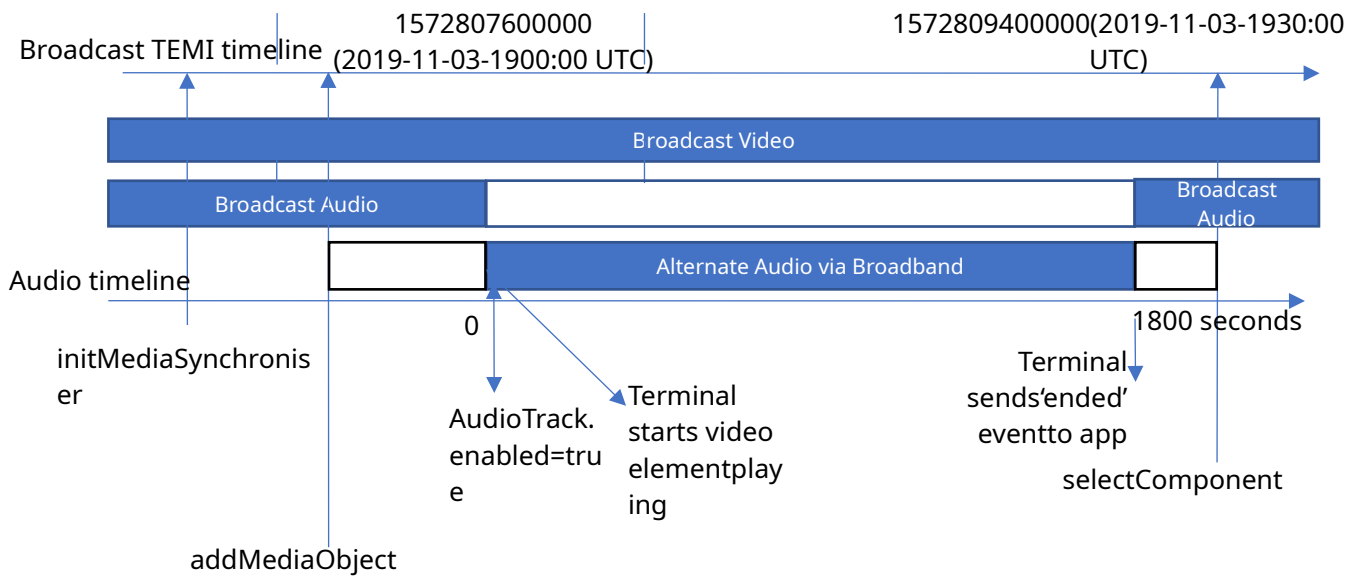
Broadcast TEMI timeline

1572807600000 (2019-11-03-1900:00 UTC)

1572809400000(2019-11-03-1930:00 UTC)

Broadcast Video

Broadcast Audio

Broadcast Audio

Audio timeline

Alternate Audio via Broadband

0

1800 seconds

initMediaSynchroniser

AudioTrack. enabled=true

Terminal starts video elementplaying

Terminal sends'ended' eventto app

selectComponent

addMediaObject